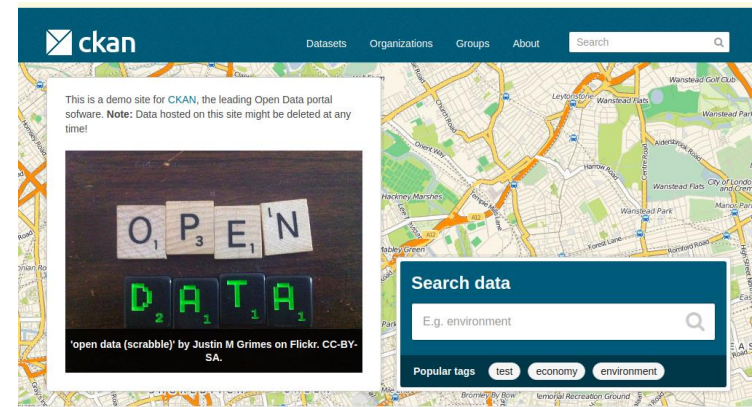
ckan

Datasets Organizations Groups About Search

This is a demo site for CKAN, the leading Open Data portal sofware. **Note:** Data hosted on this site might be deleted at any time!

O P E N
D A T A

'open data (scrabble)' by Justin M Grimes on Flickr. CC-BY-SA.

Search data

E.g. environment

Popular tags test economy environment

Wanstead Golf Club
Leytonstone
Wanstead Flats
Wanstead Park
Orient Way
Hackney Marshes
Harrow Road
Aldersbrook Road
Wanstead Flats
City of London Cemetery
Manor Park
Wanstead Park
Temple Mills Lane
A12
Forest Lane
Romford Road
Abbey Green
Hackney Road
Bromley By Bow
Mill Meads
Memorial Recreation Ground
A12